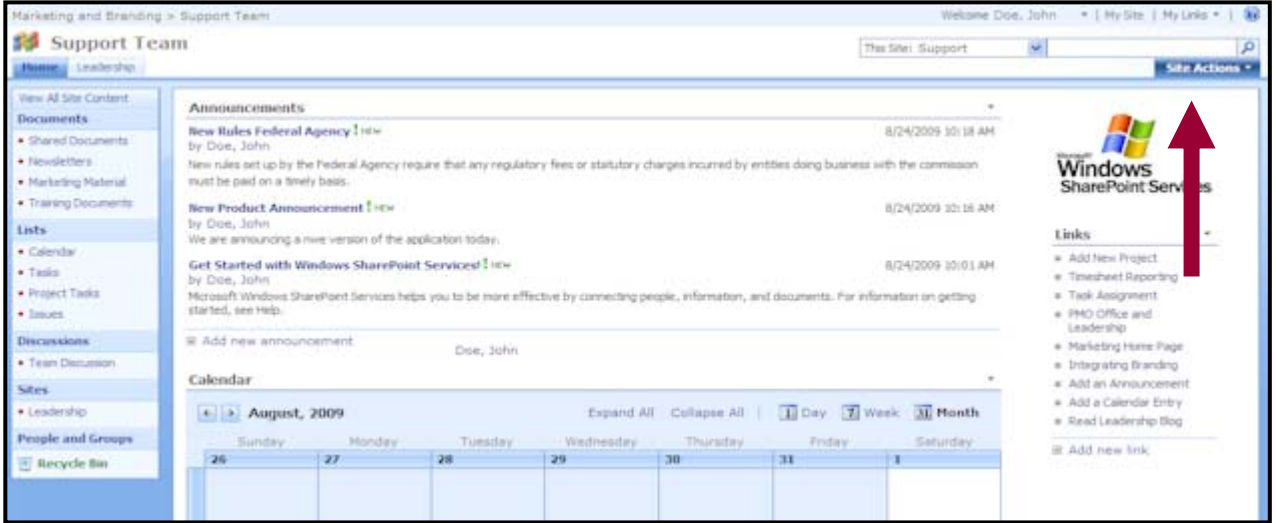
Marketing and Branding > Support Team

Welcome Doe, John | My Site | My Links

Support Team

This Site: Support

Home Leadership

Site Actions

View All Site Content
Documents
• Shared Documents
• Newsletters
• Marketing Material
• Training Documents
Lists
• Calendar
• Tasks
• Project Tasks
• Issues
Discussions
• Team Discussion
Sites
• Leadership
People and Groups
Recycle Bin

Announcements

New Rules Federal Agency ! NEW
by Doe, John
8/24/2009 10:18 AM
New rules set up by the Federal Agency require that any regulatory fees or statutory charges incurred by entities doing business with the commission must be paid on a timely basis.

New Product Announcement ! NEW
by Doe, John
8/24/2009 10:16 AM
We are announcing a nwe version of the application today.

Get Started with Windows SharePoint Services! ! NEW
by Doe, John
8/24/2009 10:01 AM
Microsoft Windows SharePoint Services helps you to be more effective by connecting people, information, and documents. For information on getting started, see Help.

Add new announcement

Doe, John

Calendar

August, 2009

Expand All Collapse All | Day Week Month

| Sunday | Monday | Tuesday | Wednesday | Thursday | Friday | Saturday |
|---|---|---|---|---|---|---|
| 26 | 27 | 28 | 29 | 30 | 31 | 1 |

Microsoft Windows SharePoint Services

Links
• Add New Project
• Timesheet Reporting
• Task Assignment
• PMO Office and Leadership
• Marketing Home Page
• Integrating Branding
• Add an Announcement
• Add a Calendar Entry
• Read Leadership Blog

Add new link